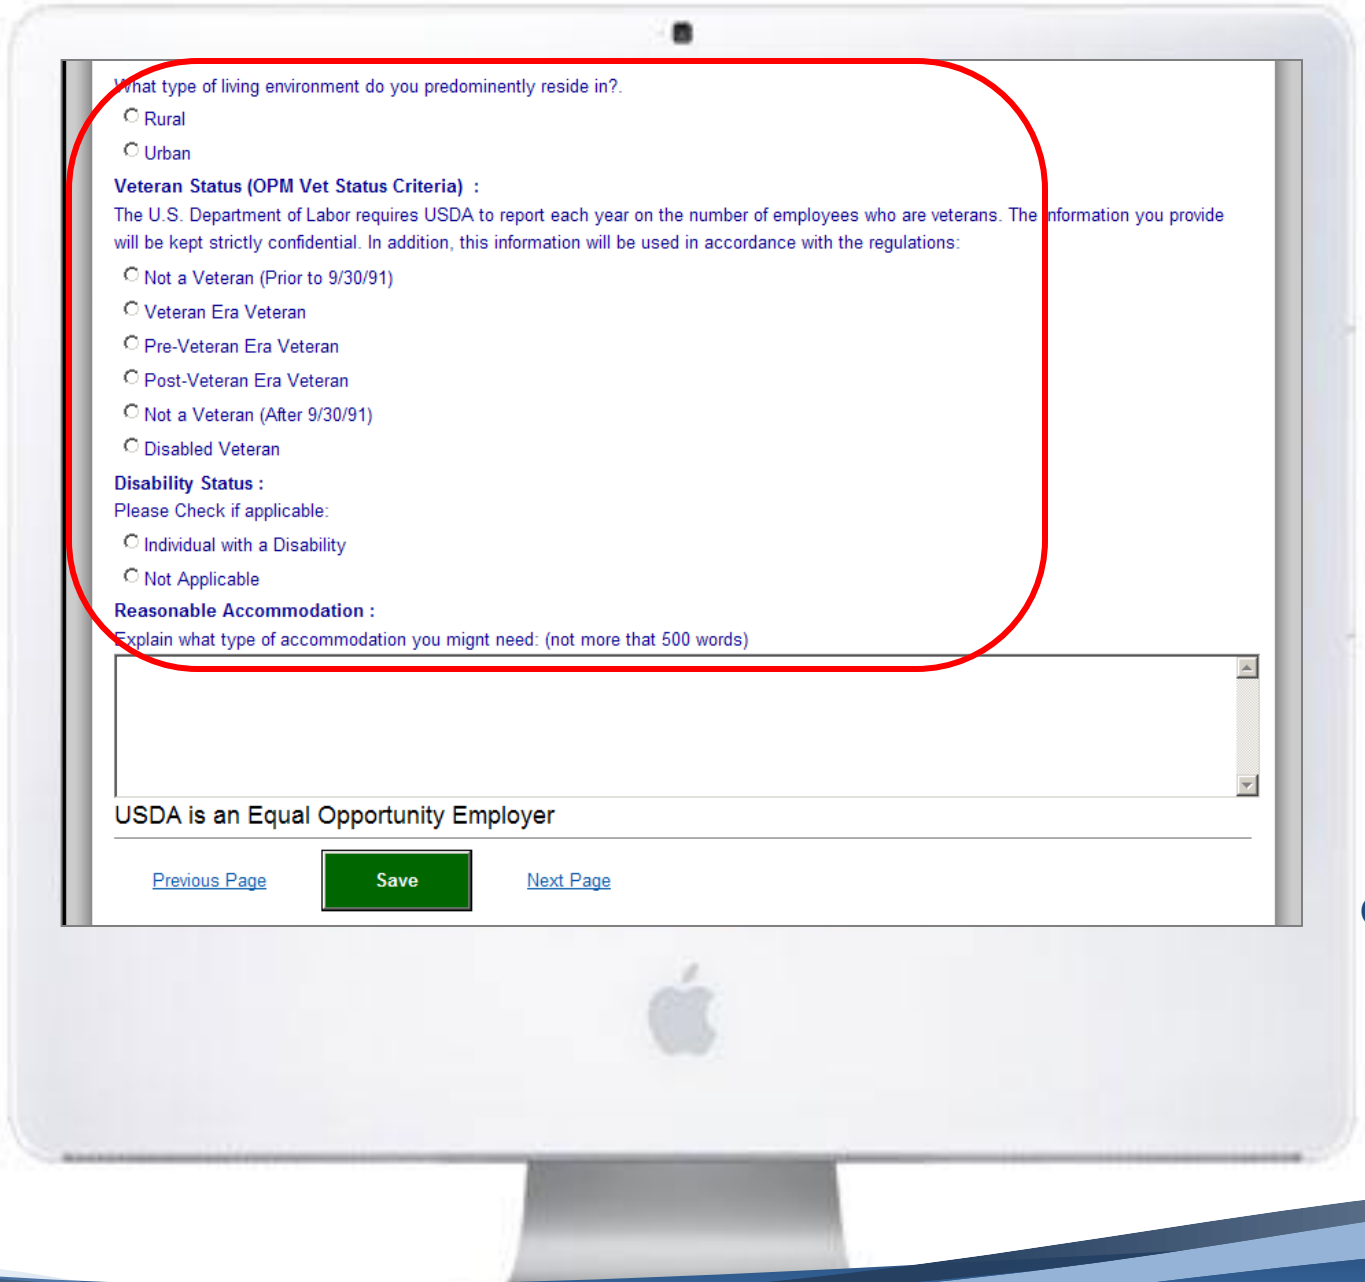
What type of living environment do you predominently reside in?.

Rural

Urban

Veteran Status (OPM Vet Status Criteria) :

The U.S. Department of Labor requires USDA to report each year on the number of employees who are veterans. The information you provide will be kept strictly confidential. In addition, this information will be used in accordance with the regulations:

Not a Veteran (Prior to 9/30/91)

Veteran Era Veteran

Pre-Veteran Era Veteran

Post-Veteran Era Veteran

Not a Veteran (After 9/30/91)

Disabled Veteran

Disability Status :

Please Check if applicable:

Individual with a Disability

Not Applicable

Reasonable Accommodation :

Explain what type of accommodation you mignt need: (not more that 500 words)

USDA is an Equal Opportunity Employer

Previous Page

Save

Next Page